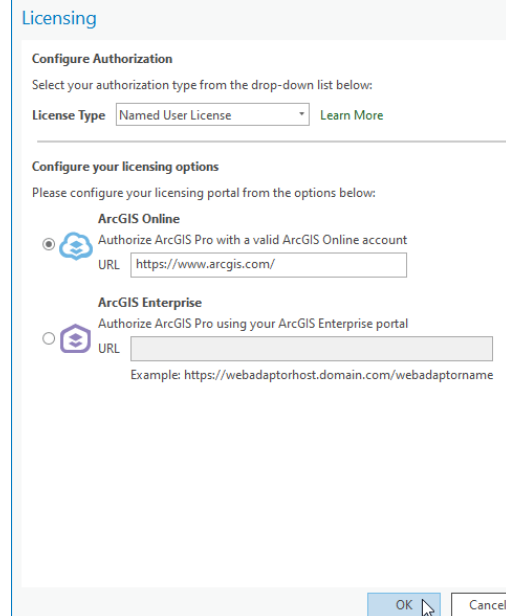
Licensing

Configure Authorization

Select your authorization type from the drop-down list below:

License Type Named User License Learn More

Configure your licensing options

Please configure your licensing portal from the options below:

ArcGIS Online

Authorize ArcGIS Pro with a valid ArcGIS Online account

URL https://www.arcgis.com/

ArcGIS Enterprise

Authorize ArcGIS Pro using your ArcGIS Enterprise portal

URL

Example: https://webadaptorhost.domain.com/webadaptorname

OK Cancel